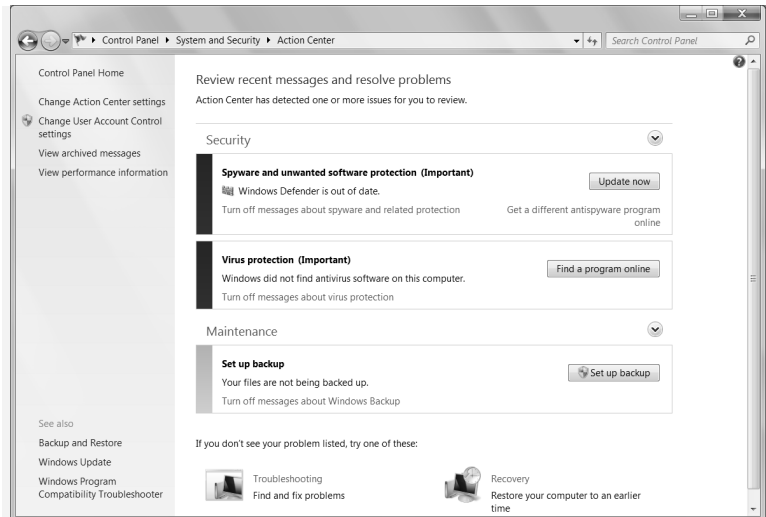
Control Panel ▸ System and Security ▸ Action Center

Search Control Panel

Control Panel Home

Change Action Center settings

Change User Account Control settings

View archived messages

View performance information

See also

Backup and Restore

Windows Update

Windows Program Compatibility Troubleshooter

Review recent messages and resolve problems

Action Center has detected one or more issues for you to review.

Security

Spyware and unwanted software protection (Important)

Windows Defender is out of date.

Update now

Turn off messages about spyware and related protection

Get a different antispyware program online

Virus protection (Important)

Windows did not find antivirus software on this computer.

Find a program online

Turn off messages about virus protection

Maintenance

Set up backup

Your files are not being backed up.

Set up backup

Turn off messages about Windows Backup

If you don't see your problem listed, try one of these:

Troubleshooting

Find and fix problems

Recovery

Restore your computer to an earlier time